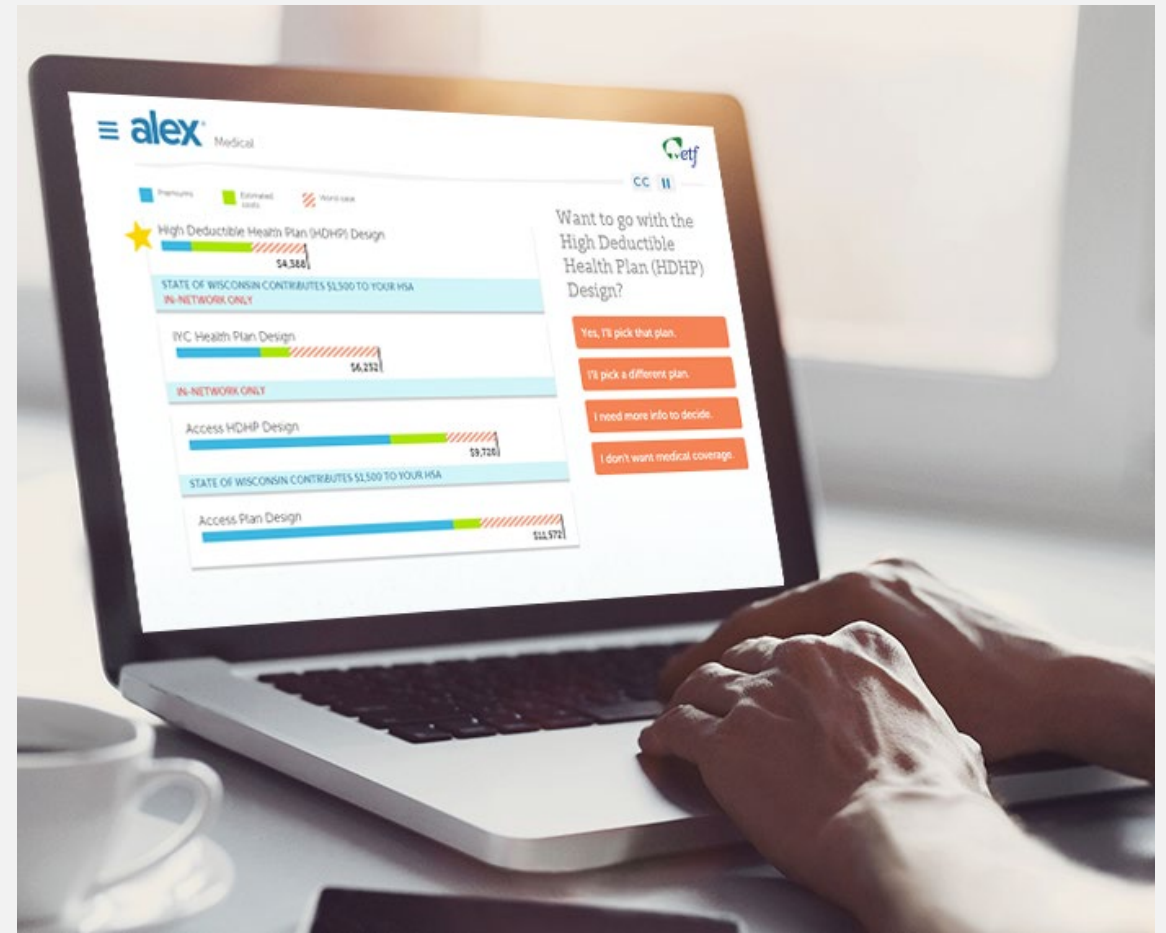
alex Medical

etf

CC

Premiums Estimated costs Worst case

High Deductible Health Plan (HDHP) Design
$4,388
STATE OF WISCONSIN CONTRIBUTES $1,500 TO YOUR HSA
IN-NETWORK ONLY

IYC Health Plan Design
$6,252
IN-NETWORK ONLY

Access HDHP Design
$9,726
STATE OF WISCONSIN CONTRIBUTES $1,500 TO YOUR HSA

Access Plan Design
$11,572

Want to go with the High Deductible Health Plan (HDHP) Design?

Yes, I'll pick that plan.

I'll pick a different plan.

I need more info to decide.

I don't want medical coverage.